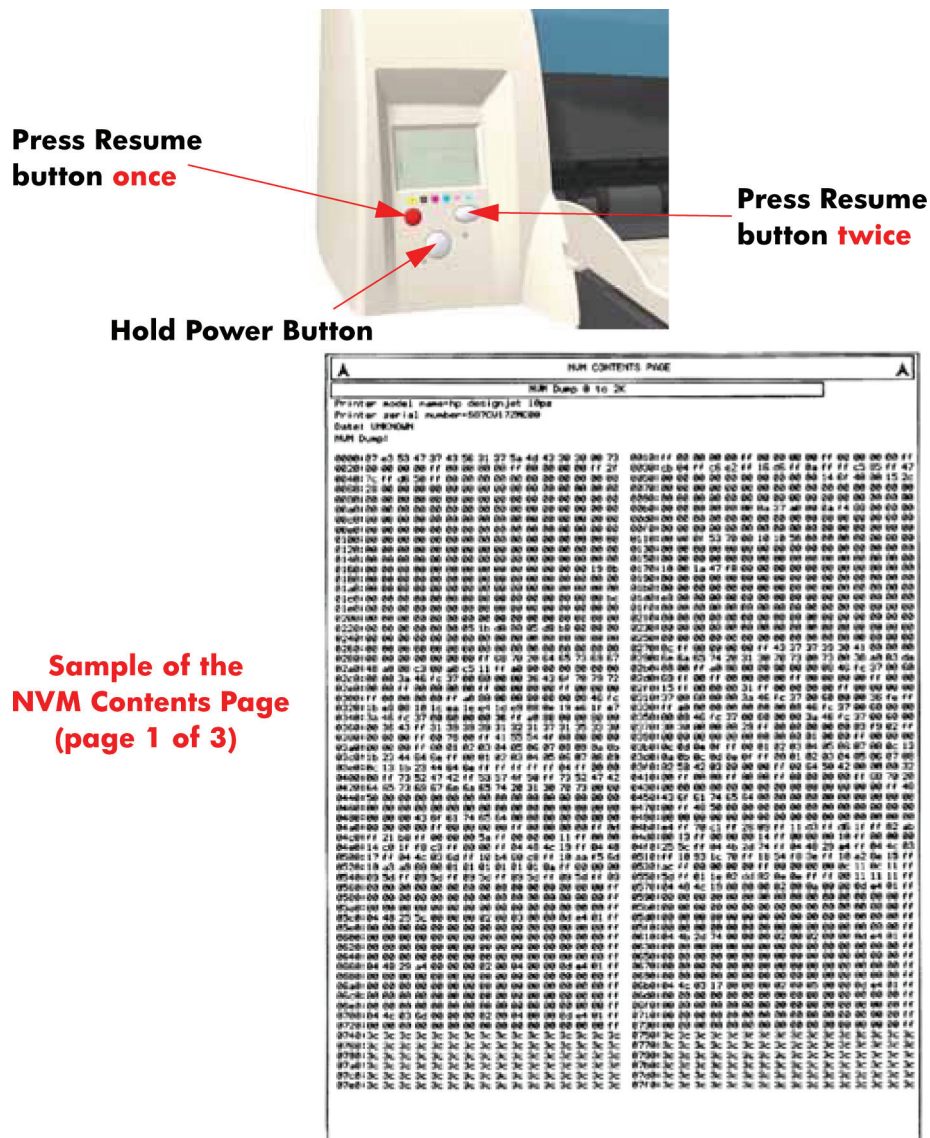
Press Resume button once

Press Resume button twice

Hold Power Button

Sample of the NVM Contents Page (page 1 of 3)

NVM CONTENTS PAGE

NVM Dump 0 to 2K

Printer model name=hp designjet 10ps
Printer serial number=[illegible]
Date: UNKNOWN
NVM Dump:

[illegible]